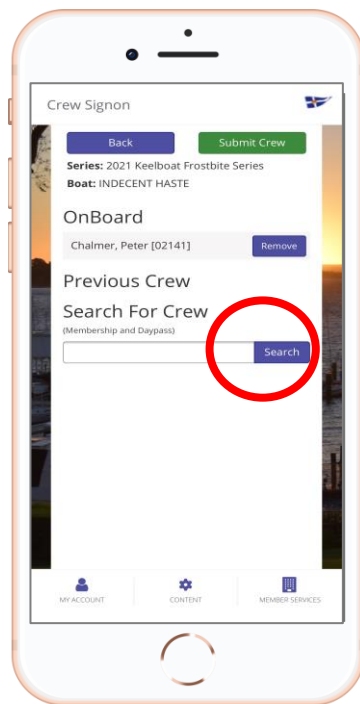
Crew Signon

Back

Submit Crew

Series: 2021 Keelboat Frostbite Series

Boat: INDECENT HASTE

OnBoard

Chalmer, Peter [02141]

Remove

Previous Crew

Search For Crew

(Membership and Daypass)

Search

MY ACCOUNT

CONTENT

MEMBER SERVICES